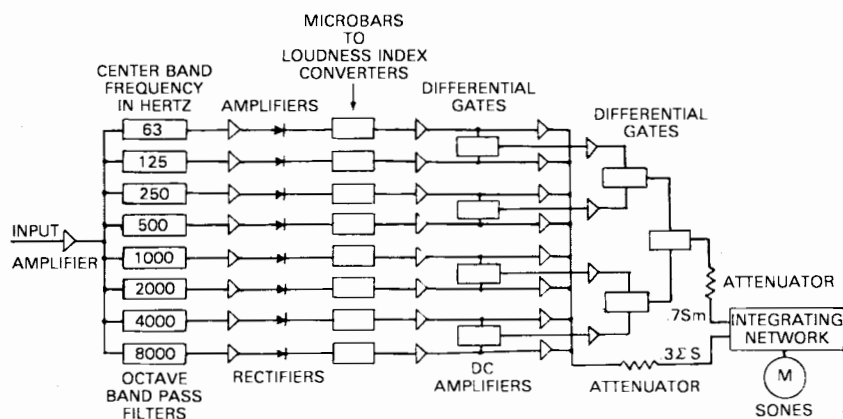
MICROBARS TO LOUDNESS INDEX CONVERTERS

CENTER BAND FREQUENCY IN HERTZ

AMPLIFIERS

DIFFERENTIAL GATES

DIFFERENTIAL GATES

63

125

250

500

1000

2000

4000

8000

INPUT

AMPLIFIER

ATTENUATOR

.7Sm

INTEGRATING NETWORK

$3\Sigma S$

M

OCTAVE BAND PASS FILTERS

RECTIFIERS

DC AMPLIFIERS

ATTENUATOR

SONES